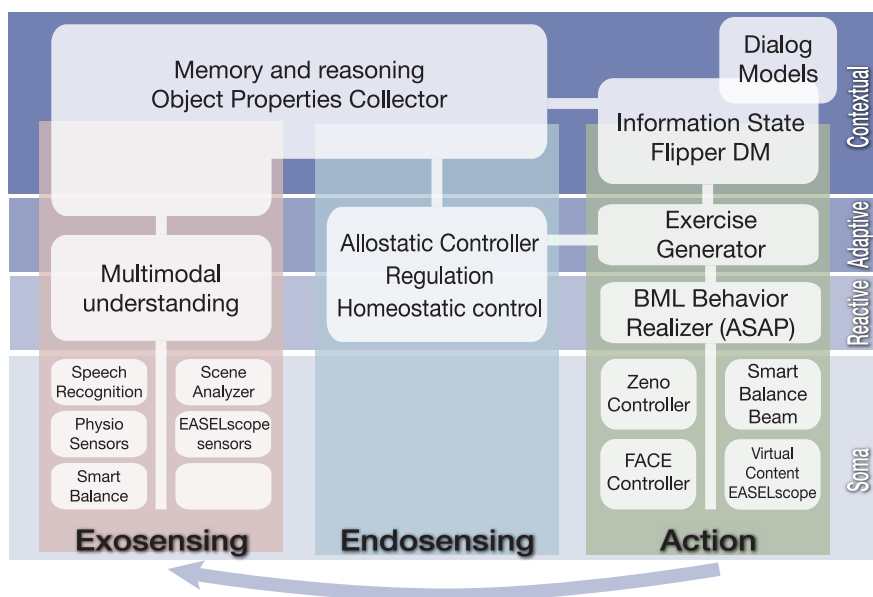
Memory and reasoning
Object Properties Collector

Dialog Models

Information State
Flipper DM

Contextual

Multimodal understanding

Allostatic Controller
Regulation
Homeostatic control

Exercise Generator

Adaptive

BML Behavior Realizer (ASAP)

Reactive

Speech Recognition

Scene Analyzer

Physio Sensors

EASELscope sensors

Smart Balance

Zeno Controller

Smart Balance Beam

FACE Controller

Virtual Content EASELscope

Soma

Exosensing

Endosensing

Action